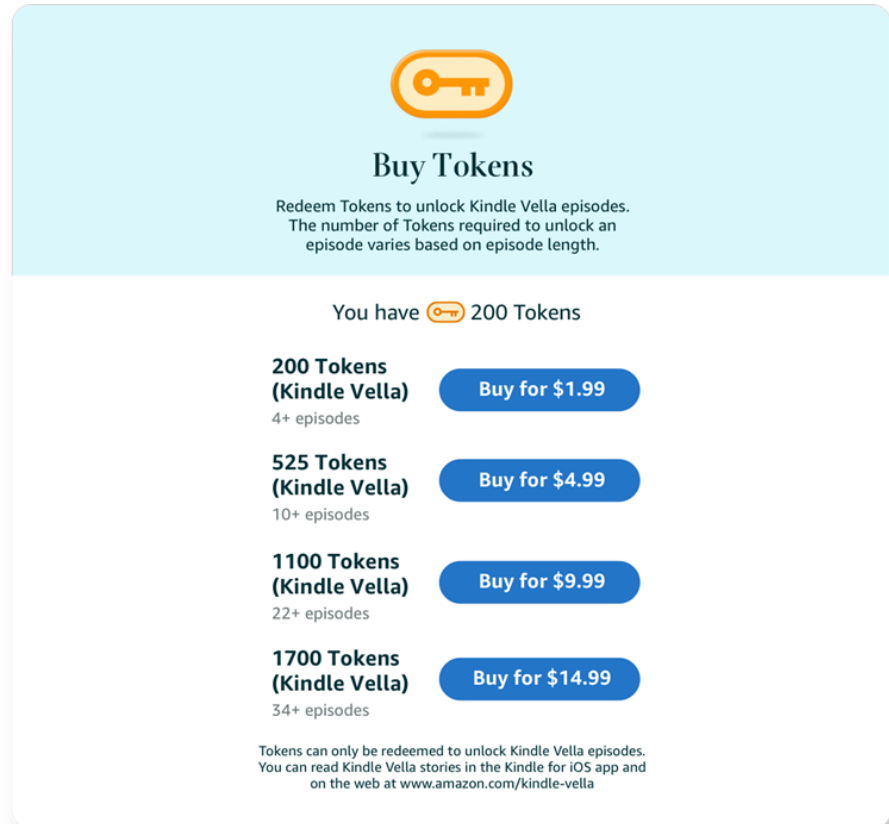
Buy Tokens

Redeem Tokens to unlock Kindle Vella episodes. The number of Tokens required to unlock an episode varies based on episode length.

You have 200 Tokens

200 Tokens (Kindle Vella)
4+ episodes
Buy for $1.99

525 Tokens (Kindle Vella)
10+ episodes
Buy for $4.99

1100 Tokens (Kindle Vella)
22+ episodes
Buy for $9.99

1700 Tokens (Kindle Vella)
34+ episodes
Buy for $14.99

Tokens can only be redeemed to unlock Kindle Vella episodes. You can read Kindle Vella stories in the Kindle for iOS app and on the web at www.amazon.com/kindle-vella